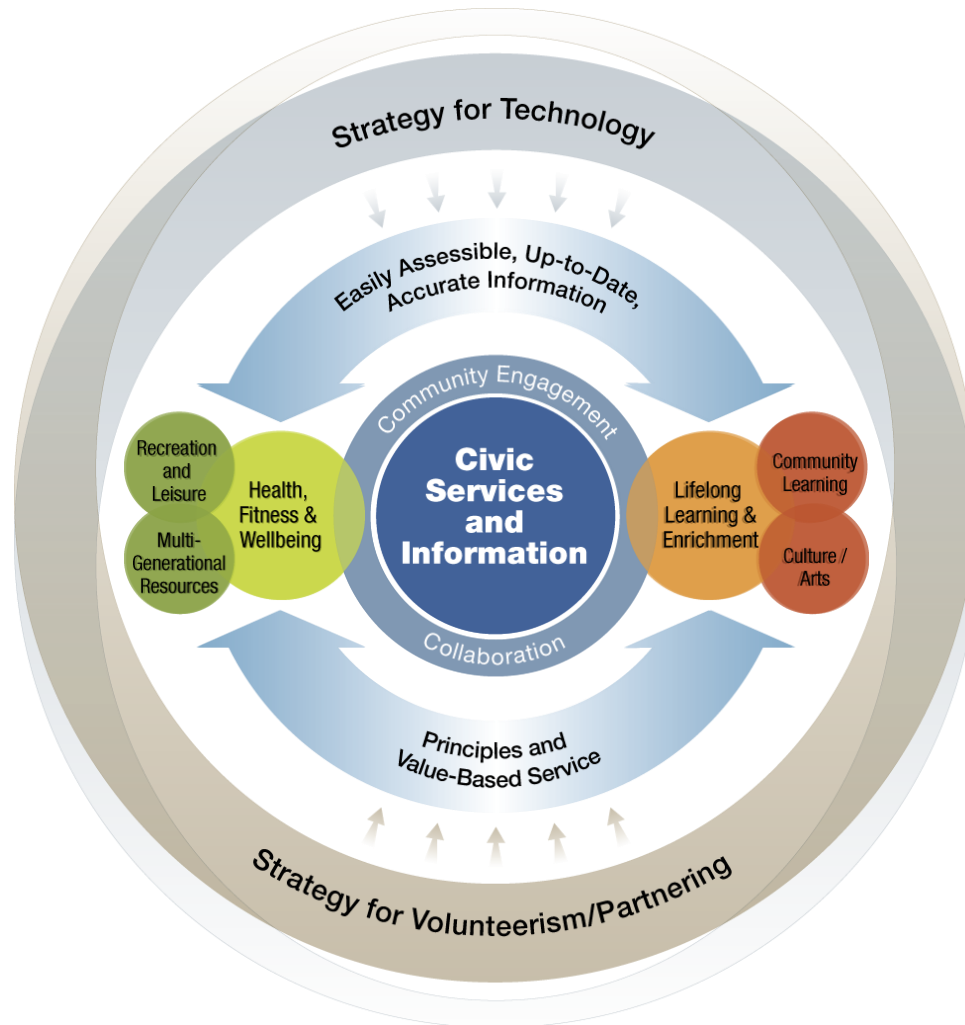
Strategy for Technology

Easily Assessible, Up-to-Date, Accurate Information

Community Engagement

Recreation and Leisure

Multi-Generational Resources

Health, Fitness & Wellbeing

Civic Services and Information

Lifelong Learning & Enrichment

Community Learning

Culture / Arts

Collaboration

Principles and Value-Based Service

Strategy for Volunteerism/Partnering